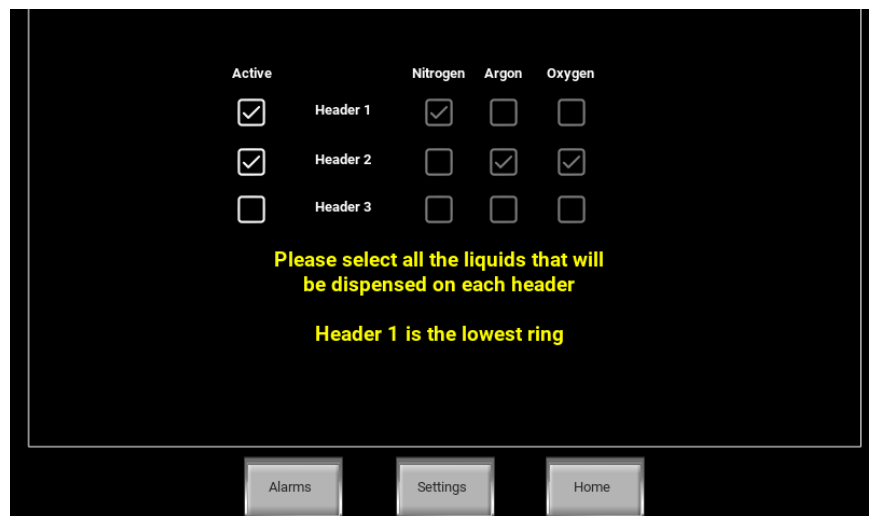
| Active | | Nitrogen | Argon | Oxygen |
|---|---|---|---|---|
| ☑ | Header 1 | ☑ | ☐ | ☐ |
| ☑ | Header 2 | ☐ | ☑ | ☑ |
| ☐ | Header 3 | ☐ | ☐ | ☐ |

Please select all the liquids that will be dispensed on each header

Header 1 is the lowest ring

Alarms

Settings

Home